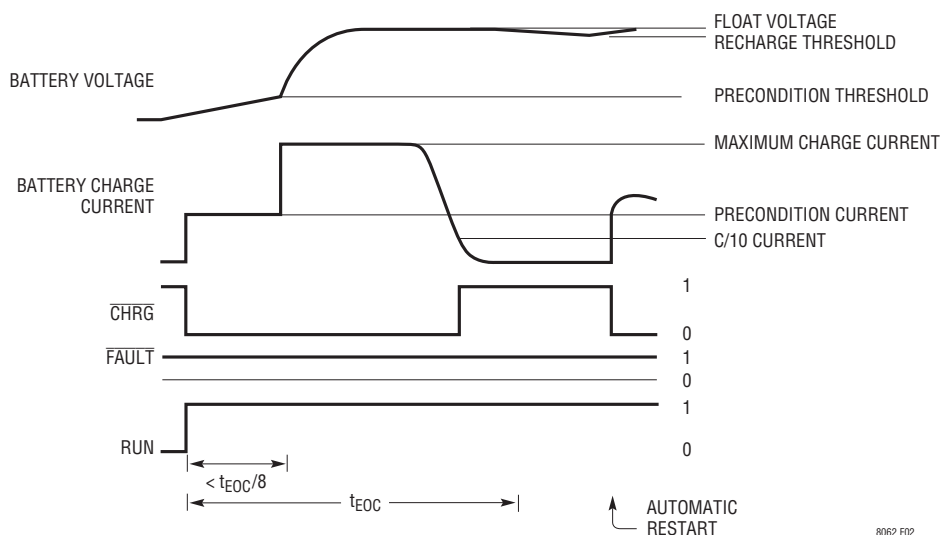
FLOAT VOLTAGE
RECHARGE THRESHOLD

BATTERY VOLTAGE

PRECONDITION THRESHOLD

MAXIMUM CHARGE CURRENT

BATTERY CHARGE CURRENT

PRECONDITION CURRENT

C/10 CURRENT

$\overline{\text{CHRG}}$

1

0

$\overline{\text{FAULT}}$

1

0

1

RUN

0

< $t_{EOC}/8$

$t_{EOC}$

AUTOMATIC RESTART

8062 F02